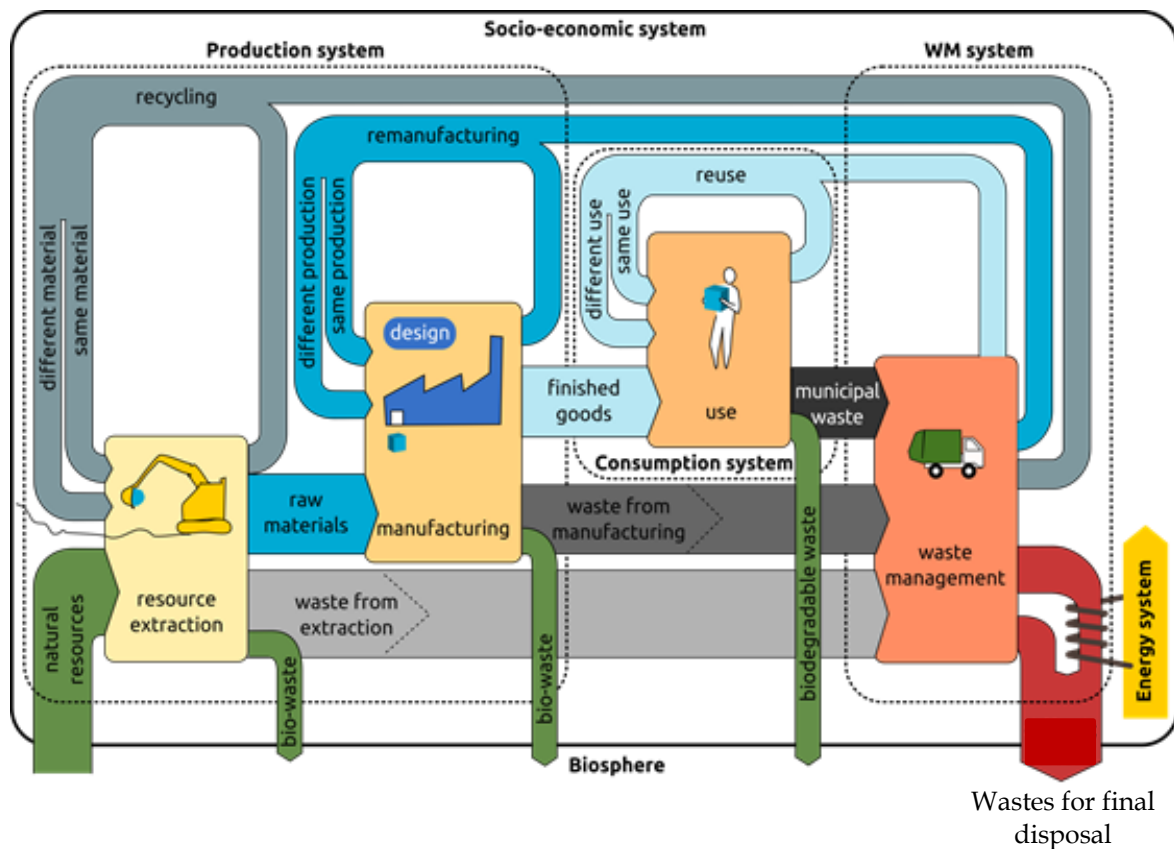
Socio-economic system

Production system

WM system

recycling

remanufacturing

reuse

different material
same material

different production
same production

different use
same use

design

finished goods

use

municipal waste

Consumption system

raw materials

manufacturing

waste from manufacturing

biodegradable waste

waste management

Energy system

natural resources

resource extraction

waste from extraction

bio-waste

bio-waste

Biosphere

Wastes for final disposal